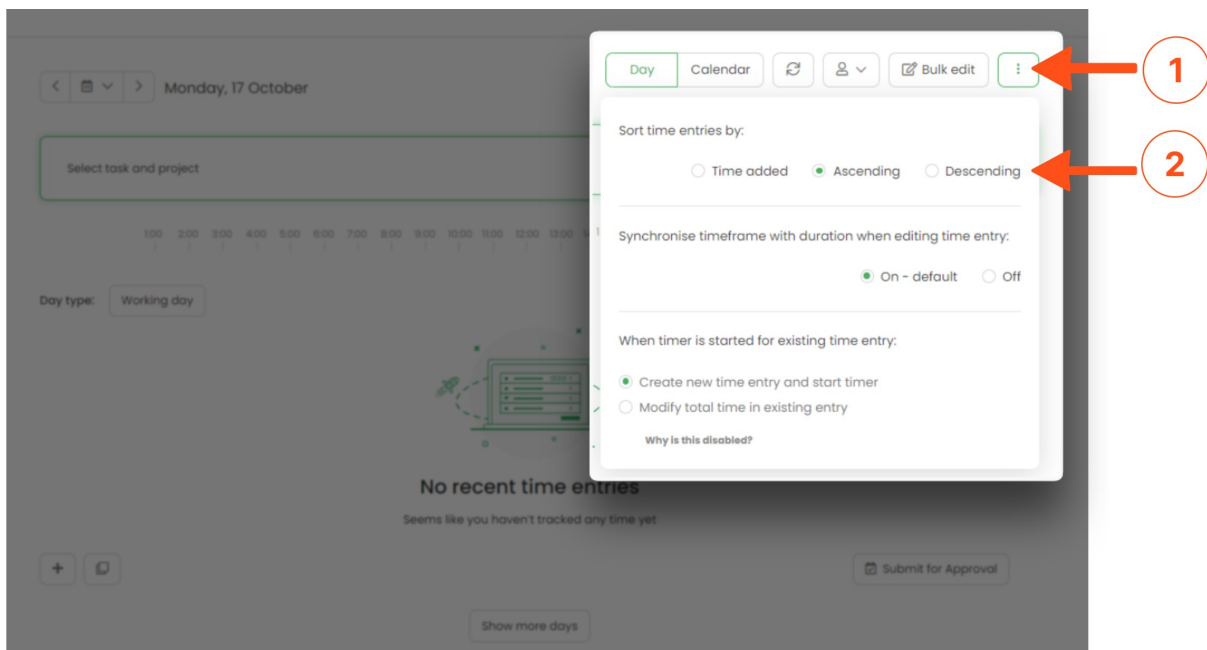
Monday, 17 October

Select task and project

1:00 2:00 3:00 4:00 5:00 6:00 7:00 8:00 9:00 10:00 11:00 12:00 13:00

Day type: Working day

No recent time entries

Seems like you haven't tracked any time yet

Submit for Approval

Show more days

Day Calendar Bulk edit

1

Sort time entries by:

Time added Ascending Descending

2

Synchronise timeframe with duration when editing time entry:

On - default Off

When timer is started for existing time entry:

Create new time entry and start timer

Modify total time in existing entry

Why is this disabled?